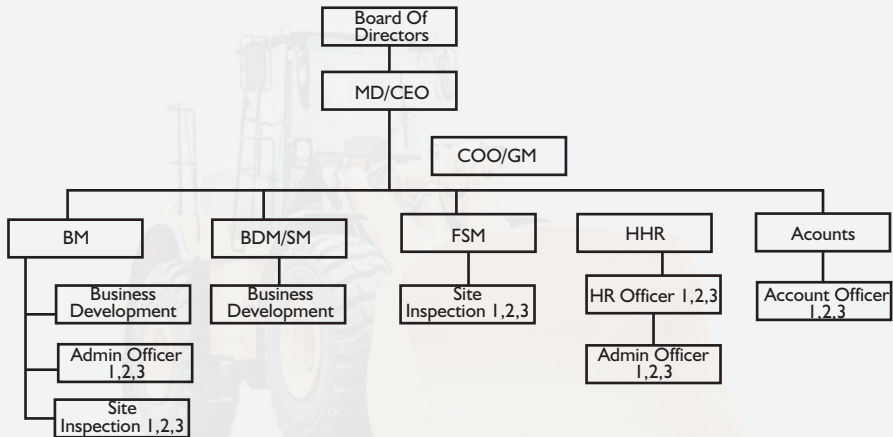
Board Of Directors

MD/CEO

COO/GM

BM

Business Development

Admin Officer 1,2,3

Site Inspection 1,2,3

BDM/SM

Business Development

FSM

Site Inspection 1,2,3

HHR

HR Officer 1,2,3

Admin Officer 1,2,3

Acounts

Account Officer 1,2,3